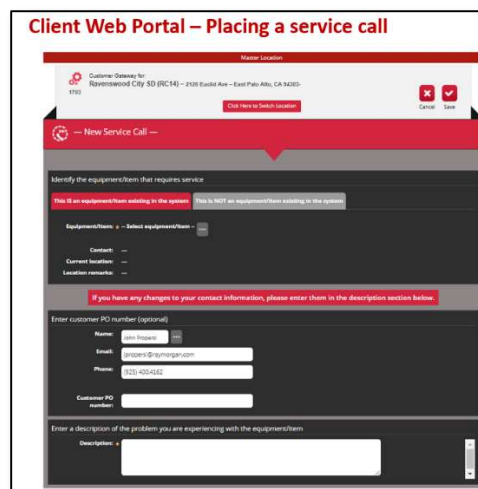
Client Web Portal – Placing a service call

Master Location

Customer Gateway for:
Ravenswood City SD (RC14) – 2120 Euclid Ave – East Palo Alto, CA 94303-
1703

Click Here to Switch location

Cancel Save

— New Service Call —

Identify the equipment/item that requires service

This IS an equipment/item existing in the system
This is NOT an equipment/item existing in the system

Equipment/item: * -- Select equipment/item -- ...

Contact: —
Current location: —
Location remarks: —

If you have any changes to your contact information, please enter them in the description section below.

Enter customer PO number (optional)

Name: John Propers ...
Email: jpropers@raymorgan.com
Phone: (925) 400.4162

Customer PO number:

Enter a description of the problem you are experiencing with the equipment/item

Description: *